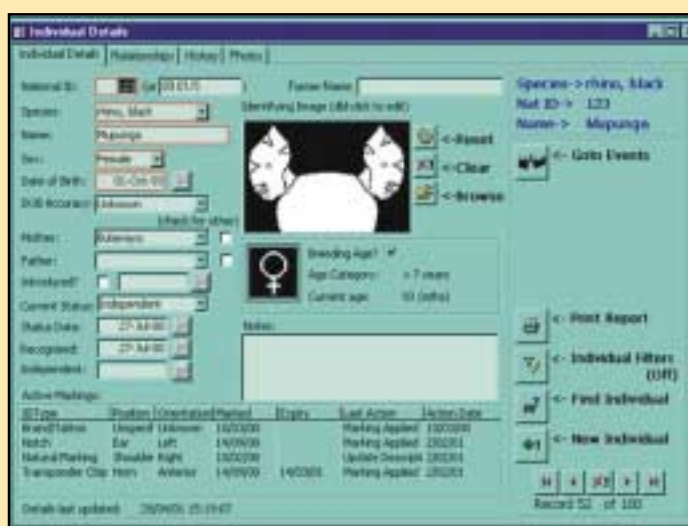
Individual Details

Individual Details | Relationships | History | Photos

National ID: 123 Ear ID: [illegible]
Former Name:
Species: rhino, black
Name: Mupunga
Sex: Female
Date of Birth: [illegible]
DOB Accuracy: Unknown
(check for other)
Mother: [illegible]
Father:
Introduced?
Current Status: Independent
Status Date: 27-Jul-00
Recognised: 27-Jul-00
Independent:

Identifying Image (dbl click to edit)
<-Reset
<-Clear
<-Browse

Breeding Age? ✓
Age Category: > 7 years
Current age: 93 (mths)

Notes:

Species-> rhino, black
Nat ID-> 123
Name-> Mupunga

<- Goto Events

<- Print Report
<- Individual Filters (Off)
<- Find Individual
<- New Individual

Active Markings:
| ID Type | Position | Orientation | Marked | Expiry | Last Action | Action Date |
|---|---|---|---|---|---|---|
| Brand/Tattoo | Unspecif | Unknown | 10/03/00 | | Marking Applied | 10/03/00 |
| Notch | Ear | Left | 14/09/00 | | Marking Applied | 23/02/01 |
| Natural Marking | Shoulder | Right | 10/03/00 | | Update Description | 23/02/01 |
| Transponder Chip | Horn | Anterior | 14/09/00 | 14/03/01 | Marking Applied | 23/02/01 |

Details last updated: 28/04/01 15:19:07

Record 52 of 100